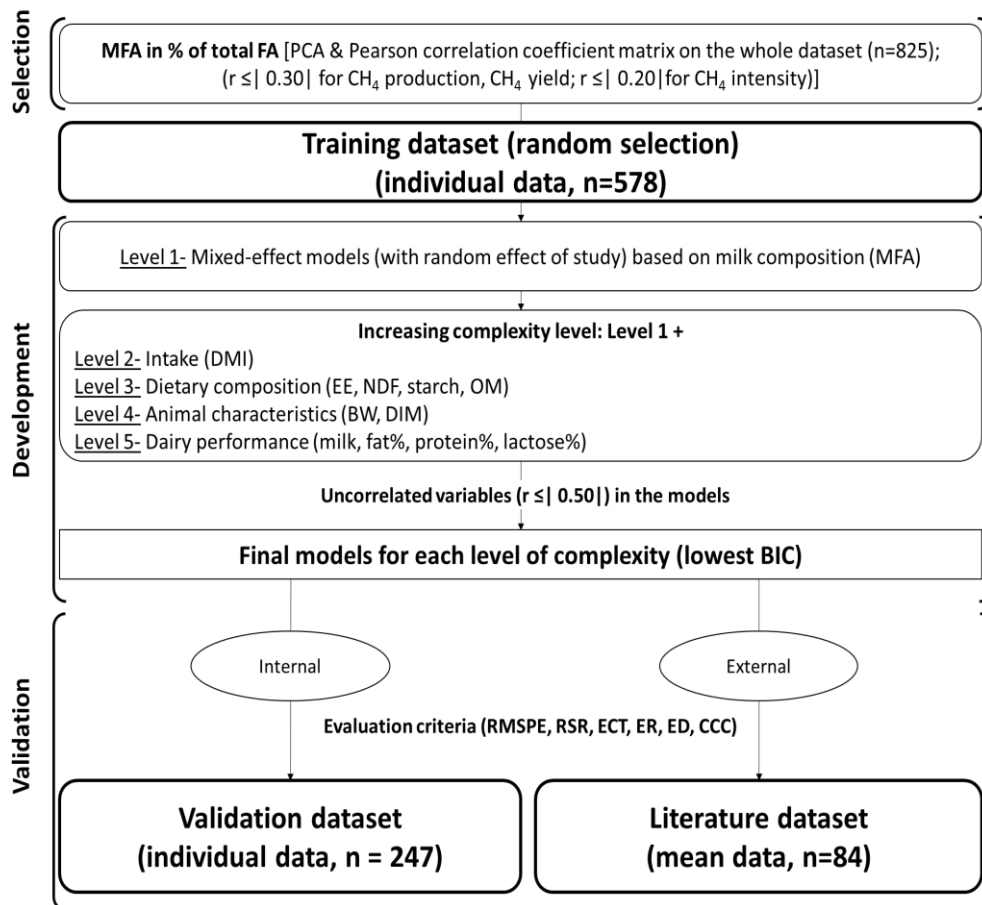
Selection

**MFA in % of total FA** [PCA & Pearson correlation coefficient matrix on the whole dataset (n=825); (r ≤| 0.30| for $CH_4$ production, $CH_4$ yield; r ≤| 0.20|for $CH_4$ intensity)]

**Training dataset (random selection) (individual data, n=578)**

Development

Level 1- Mixed-effect models (with random effect of study) based on milk composition (MFA)

**Increasing complexity level: Level 1 +**

Level 2- Intake (DMI)
Level 3- Dietary composition (EE, NDF, starch, OM)
Level 4- Animal characteristics (BW, DIM)
Level 5- Dairy performance (milk, fat%, protein%, lactose%)

**Uncorrelated variables (r ≤| 0.50|) in the models**

**Final models for each level of complexity (lowest BIC)**

Validation

Internal

External

**Evaluation criteria (RMSPE, RSR, ECT, ER, ED, CCC)**

**Validation dataset (individual data, n = 247)**

**Literature dataset (mean data, n=84)**